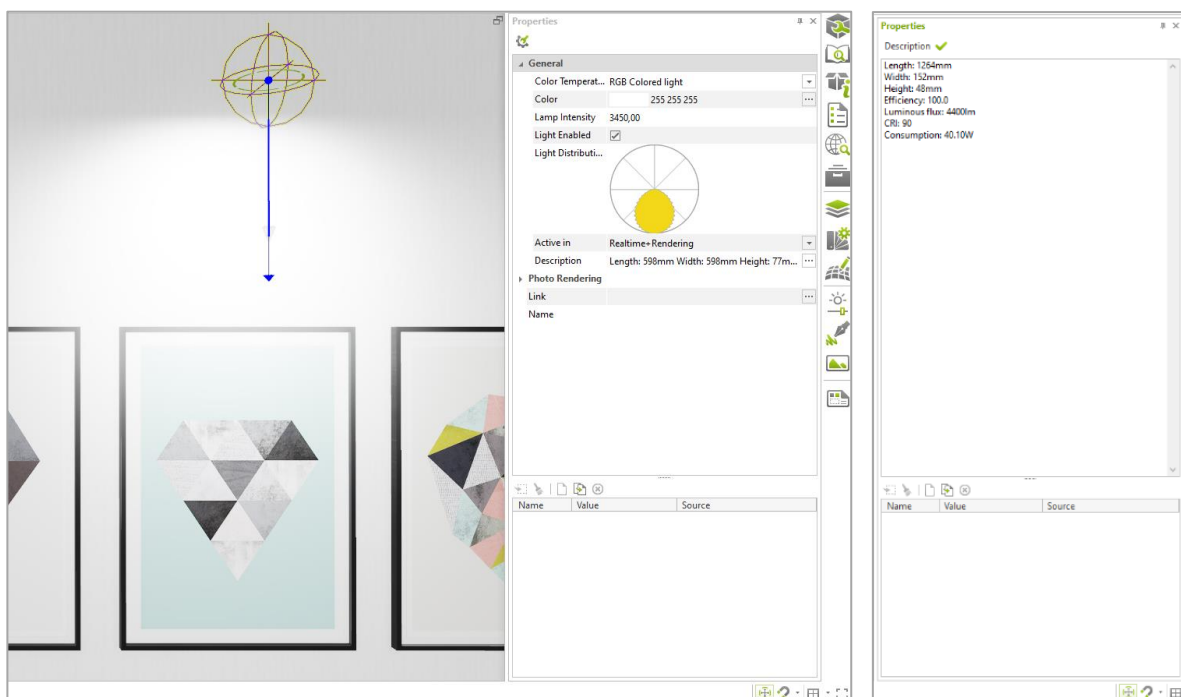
Properties

General

| Color Temperat... | RGB Colored light |
|---|---|
| Color | 255 255 255 |
| Lamp Intensity | 3450,00 |
| Light Enabled | ☑ |
| Light Distributi... | |
| Active in | Realtime+Rendering |
| Description | Length: 598mm Width: 598mm Height: 77m... |

Photo Rendering

| Link | |
|---|---|
| Name | |

| Name | Value | Source |
|---|---|---|

Properties

Description

Length: 1264mm
Width: 152mm
Height: 48mm
Efficiency: 100.0
Luminous flux: 4400lm
CRI: 90
Consumption: 40.10W

| Name | Value | Source |
|---|---|---|